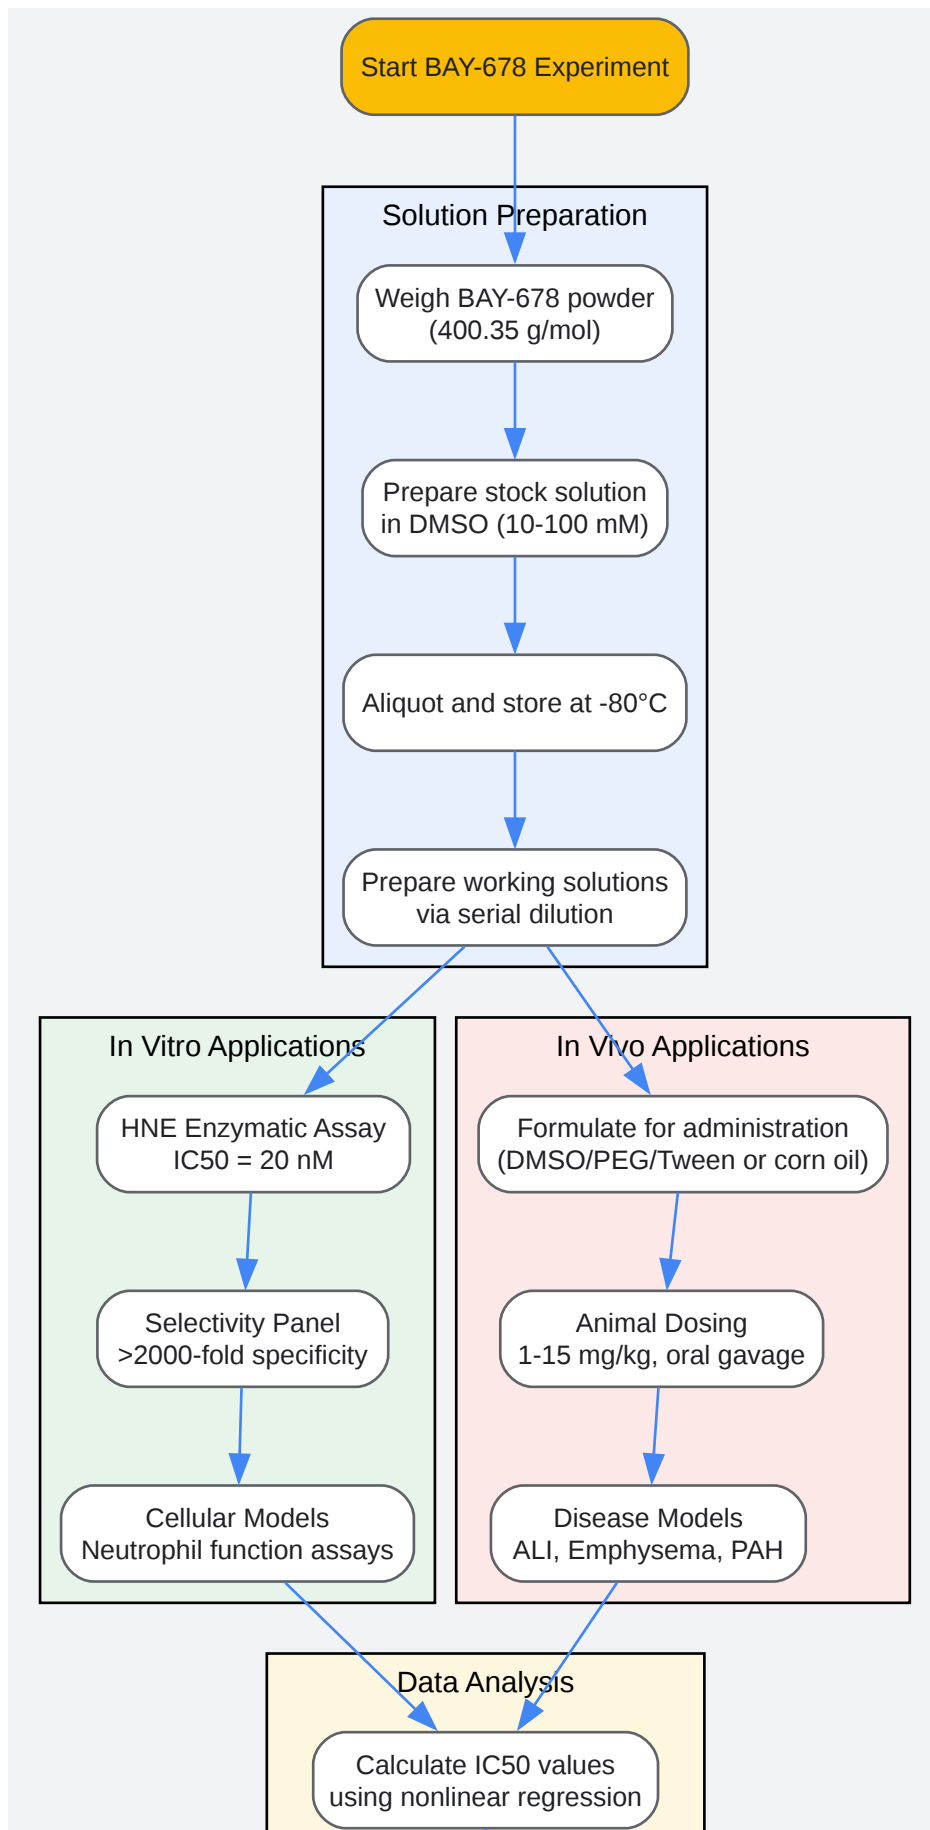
Start BAY-678 Experiment

Solution Preparation

Weigh BAY-678 powder (400.35 g/mol)

Prepare stock solution in DMSO (10-100 mM)

Aliquot and store at -80°C

Prepare working solutions via serial dilution

In Vitro Applications

HNE Enzymatic Assay IC50 = 20 nM

Selectivity Panel >2000-fold specificity

Cellular Models Neutrophil function assays

In Vivo Applications

Formulate for administration (DMSO/PEG/Tween or corn oil)

Animal Dosing 1-15 mg/kg, oral gavage

Disease Models ALI, Emphysema, PAH

Data Analysis

Calculate IC50 values using nonlinear regression